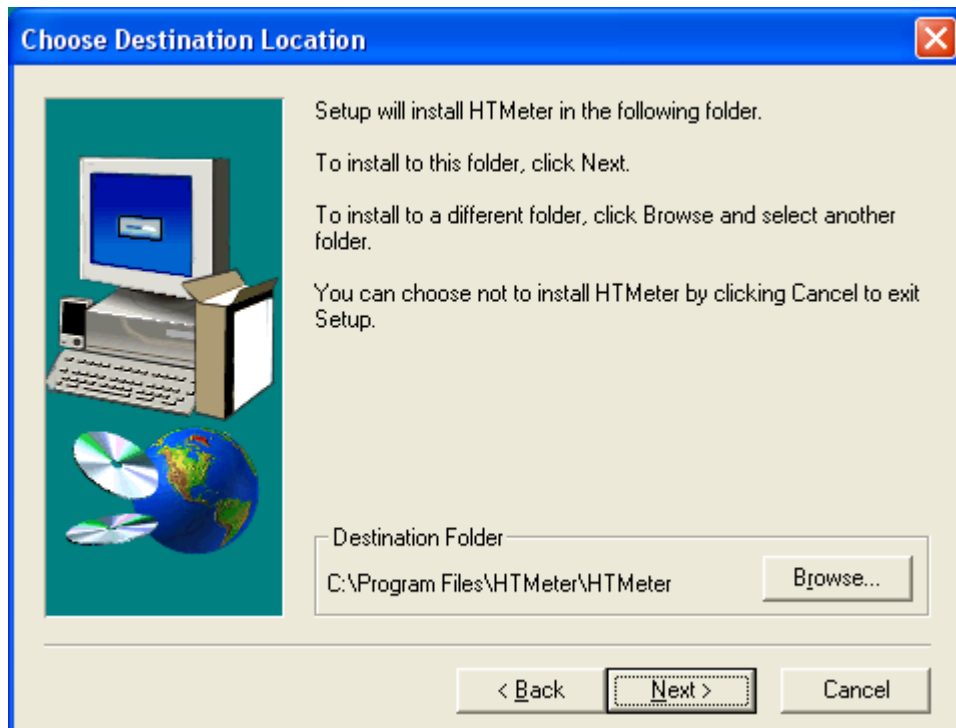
Choose Destination Location

Setup will install HTMeter in the following folder.

To install to this folder, click Next.

To install to a different folder, click Browse and select another folder.

You can choose not to install HTMeter by clicking Cancel to exit Setup.

Destination Folder

C:\Program Files\HTMeter\HTMeter

Browse...

< Back

Next >

Cancel